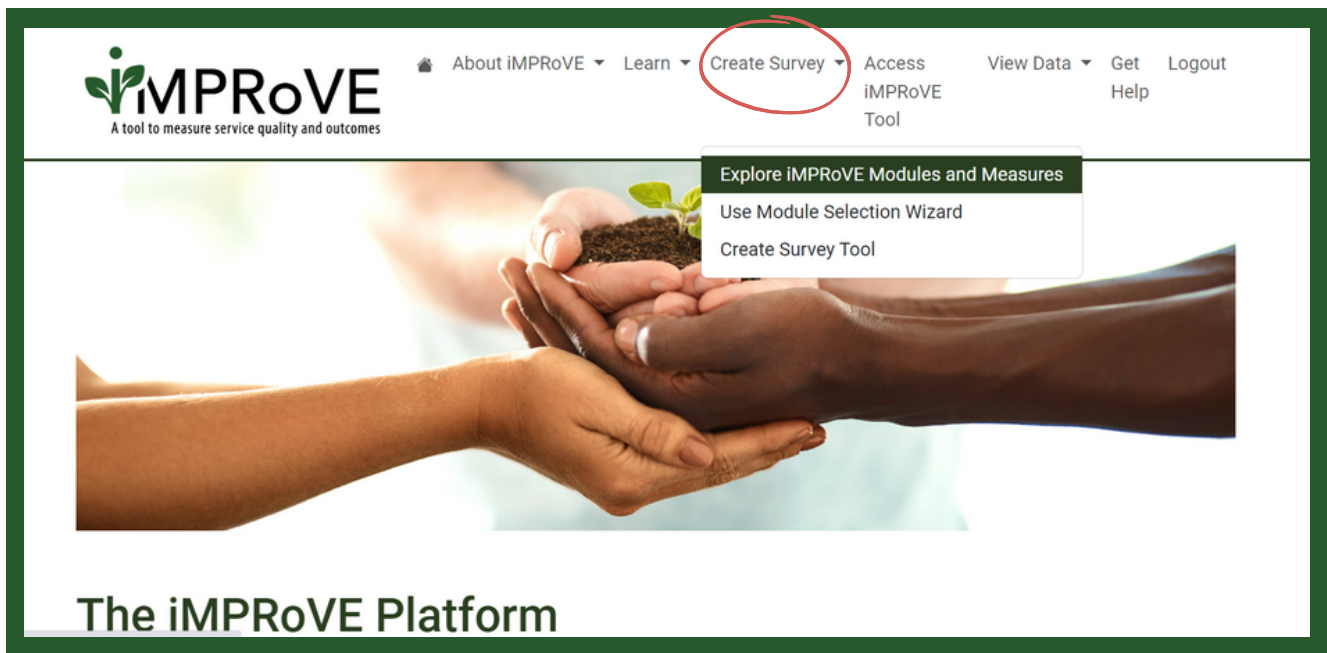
iMPRoVE
A tool to measure service quality and outcomes

About iMPRoVE Learn Create Survey Access iMPRoVE Tool View Data Get Help Logout

Explore iMPRoVE Modules and Measures
Use Module Selection Wizard
Create Survey Tool

The iMPRoVE Platform